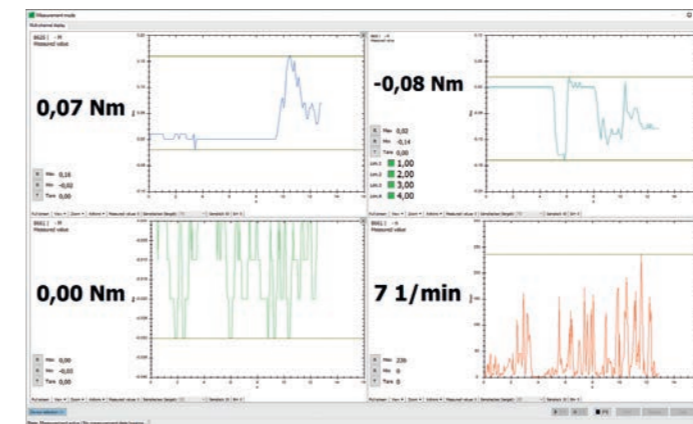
Measurement mode

Multichannel display

Measured value

0,07 Nm

Max. 0,16
Min. -0,02
Tare 0,00

Measured value

-0,08 Nm

Max. 0,02
Min. -0,14
Tare 0,00
1,00
2,00
3,00
4,00

Measured value

0,00 Nm

Max. 0,00
Min. -0,00
Tare 0,00

Measured value

7 1/min

Max. 236
Min. 0
Tare 0